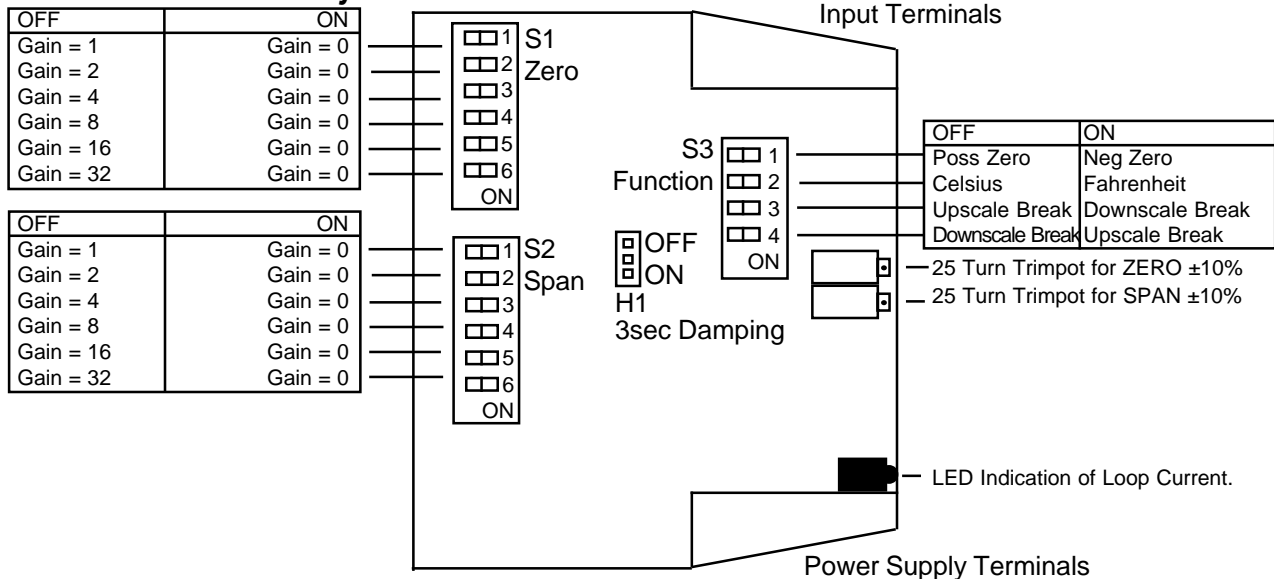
| OFF | ON |
|---|---|
| Gain = 1 | Gain = 0 |
| Gain = 2 | Gain = 0 |
| Gain = 4 | Gain = 0 |
| Gain = 8 | Gain = 0 |
| Gain = 16 | Gain = 0 |
| Gain = 32 | Gain = 0 |

| OFF | ON |
|---|---|
| Gain = 1 | Gain = 0 |
| Gain = 2 | Gain = 0 |
| Gain = 4 | Gain = 0 |
| Gain = 8 | Gain = 0 |
| Gain = 16 | Gain = 0 |
| Gain = 32 | Gain = 0 |

Input Terminals

1 2 3 4 5 6 ON
S1
Zero

1 2 3 4 5 6 ON
S2
Span

OFF
ON
H1
3sec Damping

S3
Function
1 2 3 4 ON

| OFF | ON |
|---|---|
| Poss Zero | Neg Zero |
| Celsius | Fahrenheit |
| Upscale Break | Downscale Break |
| Downscale Break | Upscale Break |

25 Turn Trimpot for ZERO ±10%
25 Turn Trimpot for SPAN ±10%

LED Indication of Loop Current.

Power Supply Terminals